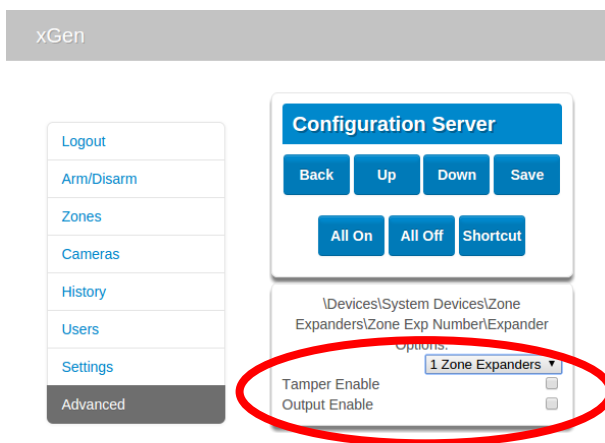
xGen

Logout
Arm/Disarm
Zones
Cameras
History
Users
Settings
Advanced

Configuration Server

Back
Up
Down
Save
All On
All Off
Shortcut

\Devices\System Devices\Zone Expanders\Zone Exp Number\Expander Options:

1 Zone Expanders

Tamper Enable
Output Enable